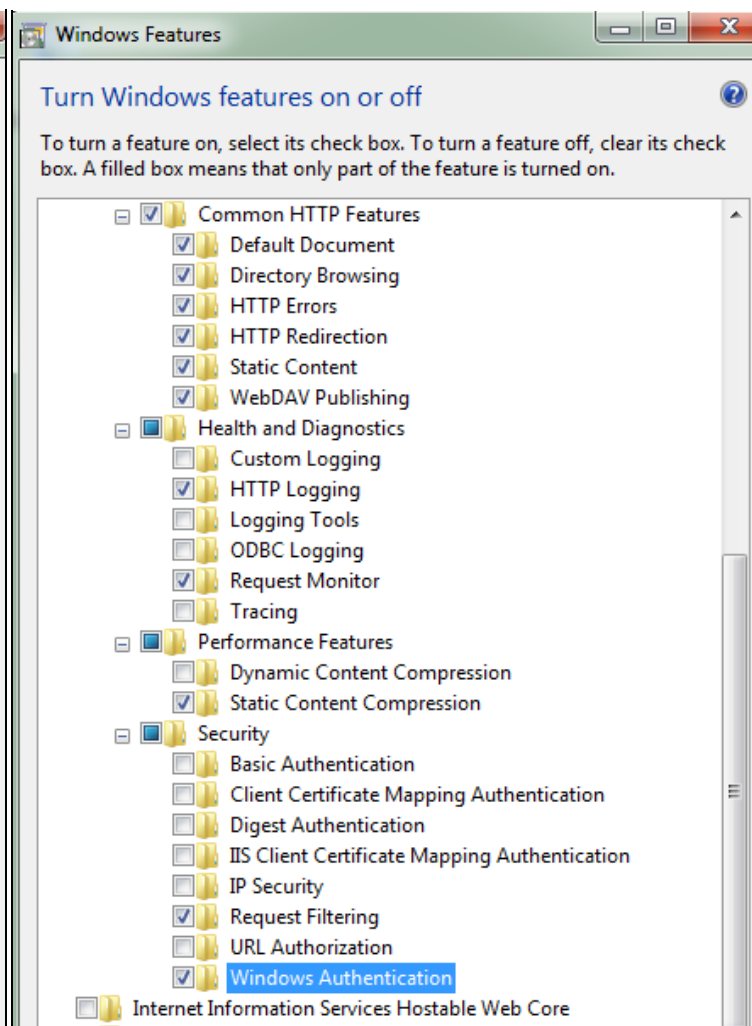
Windows Features

Turn Windows features on or off

To turn a feature on, select its check box. To turn a feature off, clear its check box. A filled box means that only part of the feature is turned on.

Common HTTP Features
Default Document
Directory Browsing
HTTP Errors
HTTP Redirection
Static Content
WebDAV Publishing
Health and Diagnostics
Custom Logging
HTTP Logging
Logging Tools
ODBC Logging
Request Monitor
Tracing
Performance Features
Dynamic Content Compression
Static Content Compression
Security
Basic Authentication
Client Certificate Mapping Authentication
Digest Authentication
IIS Client Certificate Mapping Authentication
IP Security
Request Filtering
URL Authorization
Windows Authentication
Internet Information Services Hostable Web Core